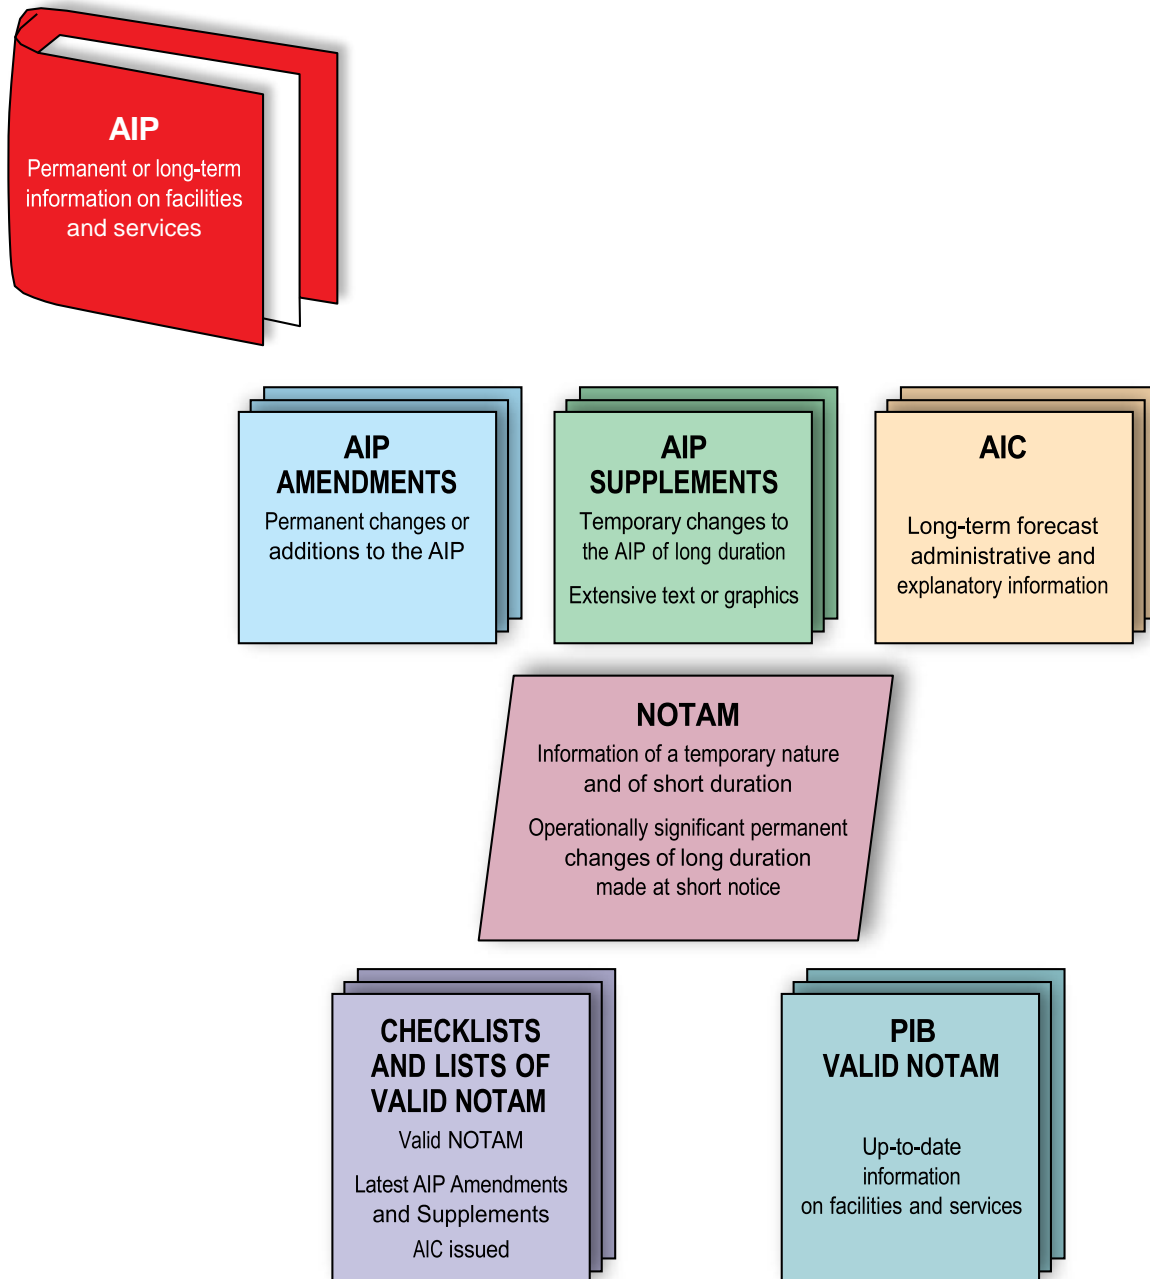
AIP
Permanent or long-term information on facilities and services

AIP AMENDMENTS
Permanent changes or additions to the AIP

AIP SUPPLEMENTS
Temporary changes to the AIP of long duration

Extensive text or graphics

AIC

Long-term forecast administrative and explanatory information

NOTAM
Information of a temporary nature and of short duration

Operationally significant permanent changes of long duration made at short notice

CHECKLISTS AND LISTS OF VALID NOTAM
Valid NOTAM

Latest AIP Amendments and Supplements

AIC issued

PIB VALID NOTAM

Up-to-date information on facilities and services